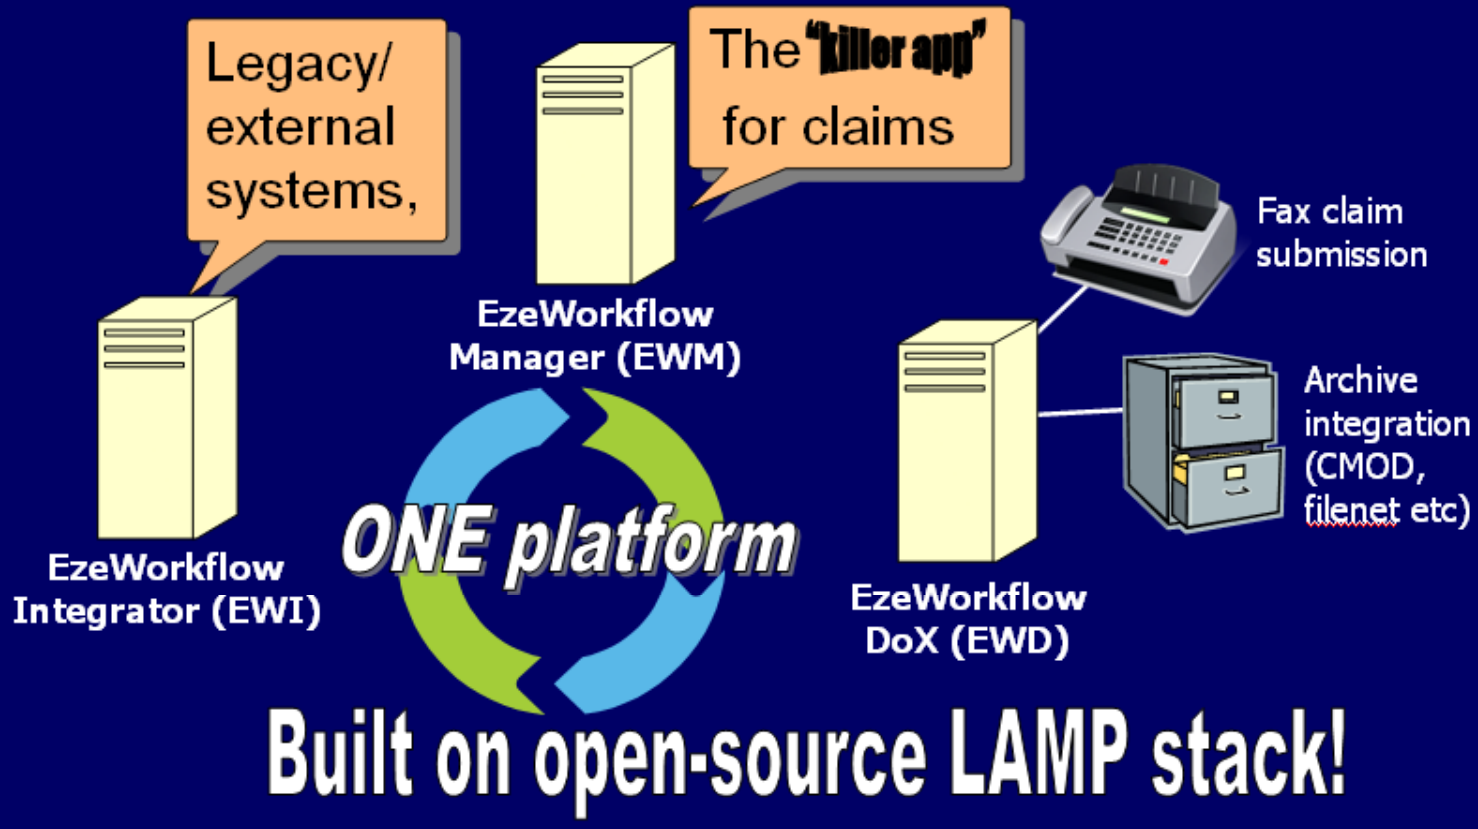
Legacy/ external systems,

The "killer app" for claims

EzeWorkflow Manager (EWM)

Fax claim submission

Archive integration (CMOD, filenet etc)

EzeWorkflow Integrator (EWI)

ONE platform

EzeWorkflow DoX (EWD)

Built on open-source LAMP stack!